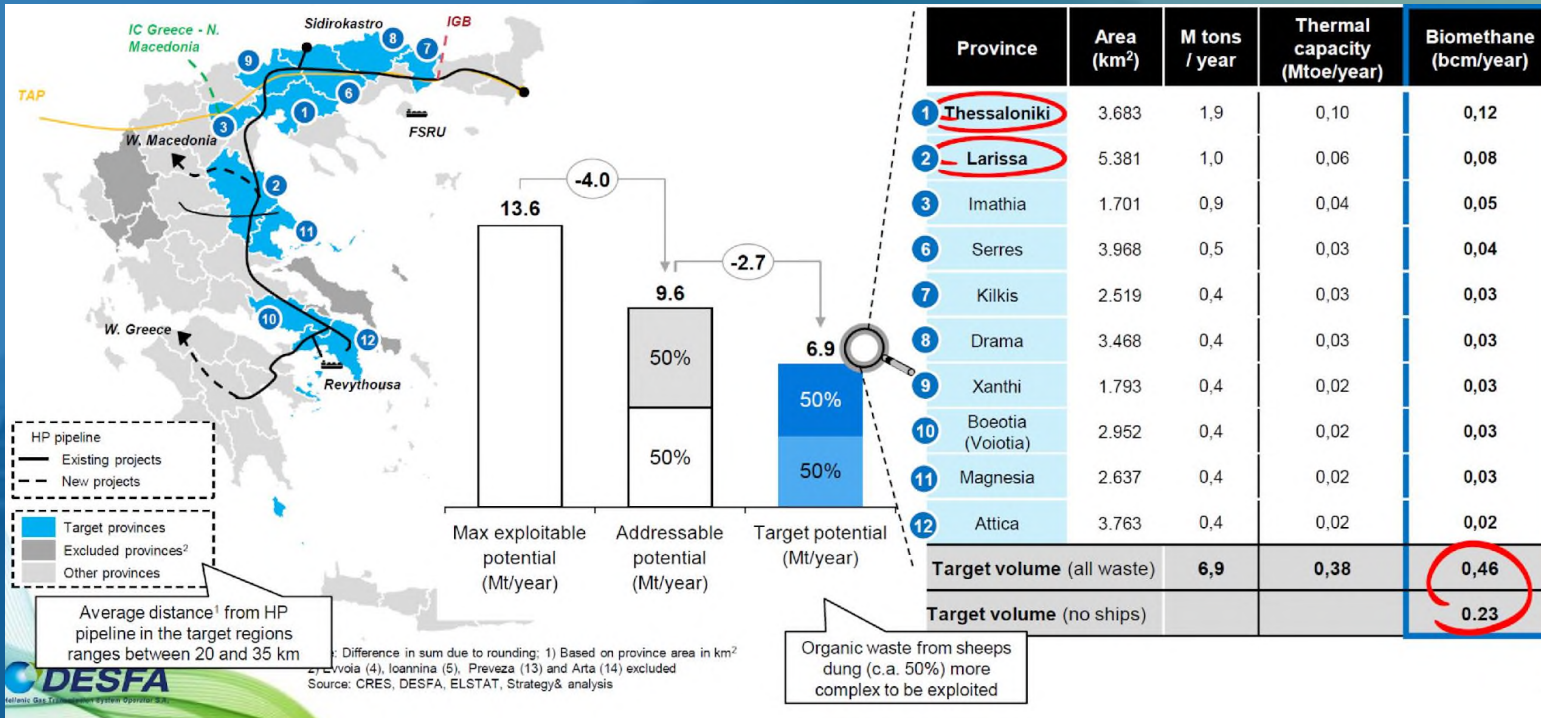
IC Greece - N. Macedonia

Sidirokastro

IGB

TAP

9 8 7 3 6 1

FSRU

W. Macedonia

2

11

W. Greece

10 12

Revythousa

HP pipeline
Existing projects
New projects

Target provinces
Excluded provinces$^2$
Other provinces

Average distance$^1$ from HP pipeline in the target regions ranges between 20 and 35 km

DESFA

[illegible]

-4.0

13.6

9.6

-2.7

6.9

50%

50%

50%

50%

Max exploitable potential (Mt/year)

Addressable potential (Mt/year)

Target potential (Mt/year)

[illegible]: Difference in sum due to rounding; 1) Based on province area in km$^2$
2) Evvoia (4), Ioannina (5), Preveza (13) and Arta (14) excluded
Source: CRES, DESFA, ELSTAT, Strategy& analysis

Organic waste from sheeps dung (c.a. 50%) more complex to be exploited

| Province | Area (km$^2$) | M tons / year | Thermal capacity (Mtoe/year) | Biomethane (bcm/year) |
|---|---|---|---|---|
| 1 Thessaloniki | 3.683 | 1,9 | 0,10 | 0,12 |
| 2 Larissa | 5.381 | 1,0 | 0,06 | 0,08 |
| 3 Imathia | 1.701 | 0,9 | 0,04 | 0,05 |
| 6 Serres | 3.968 | 0,5 | 0,03 | 0,04 |
| 7 Kilkis | 2.519 | 0,4 | 0,03 | 0,03 |
| 8 Drama | 3.468 | 0,4 | 0,03 | 0,03 |
| 9 Xanthi | 1.793 | 0,4 | 0,02 | 0,03 |
| 10 Boeotia (Voiotia) | 2.952 | 0,4 | 0,02 | 0,03 |
| 11 Magnesia | 2.637 | 0,4 | 0,02 | 0,03 |
| 12 Attica | 3.763 | 0,4 | 0,02 | 0,02 |
| Target volume (all waste) | | 6,9 | 0,38 | 0,46 |
| Target volume (no ships) | | | | 0.23 |